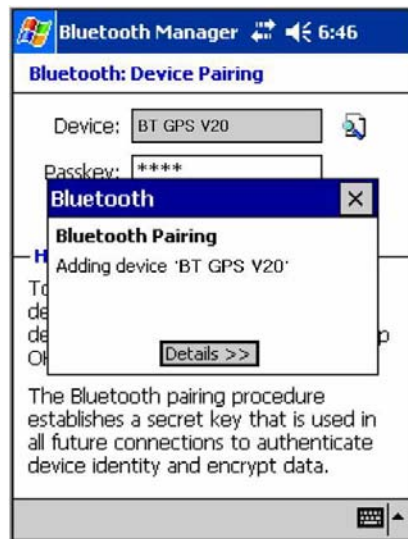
Bluetooth Manager 6:46

Bluetooth: Device Pairing

Device: BT GPS V20

Passkey: ****

Bluetooth ×

Bluetooth Pairing

Adding device 'BT GPS V20'

Details >>

H

To

de

de p

Ok

The Bluetooth pairing procedure establishes a secret key that is used in all future connections to authenticate device identity and encrypt data.